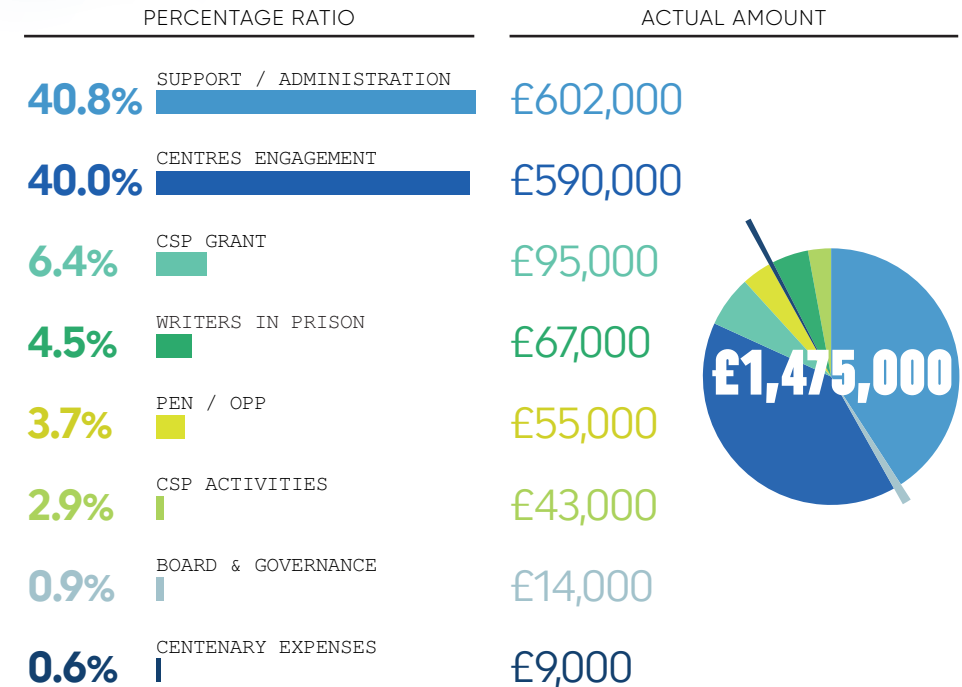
PERCENTAGE RATIO

ACTUAL AMOUNT

| | | |
|---|---|---|
| 40.8% | SUPPORT / ADMINISTRATION | £602,000 |
| 40.0% | CENTRES ENGAGEMENT | £590,000 |
| 6.4% | CSP GRANT | £95,000 |
| 4.5% | WRITERS IN PRISON | £67,000 |
| 3.7% | PEN / OPP | £55,000 |
| 2.9% | CSP ACTIVITIES | £43,000 |
| 0.9% | BOARD & GOVERNANCE | £14,000 |
| 0.6% | CENTENARY EXPENSES | £9,000 |

£1,475,000